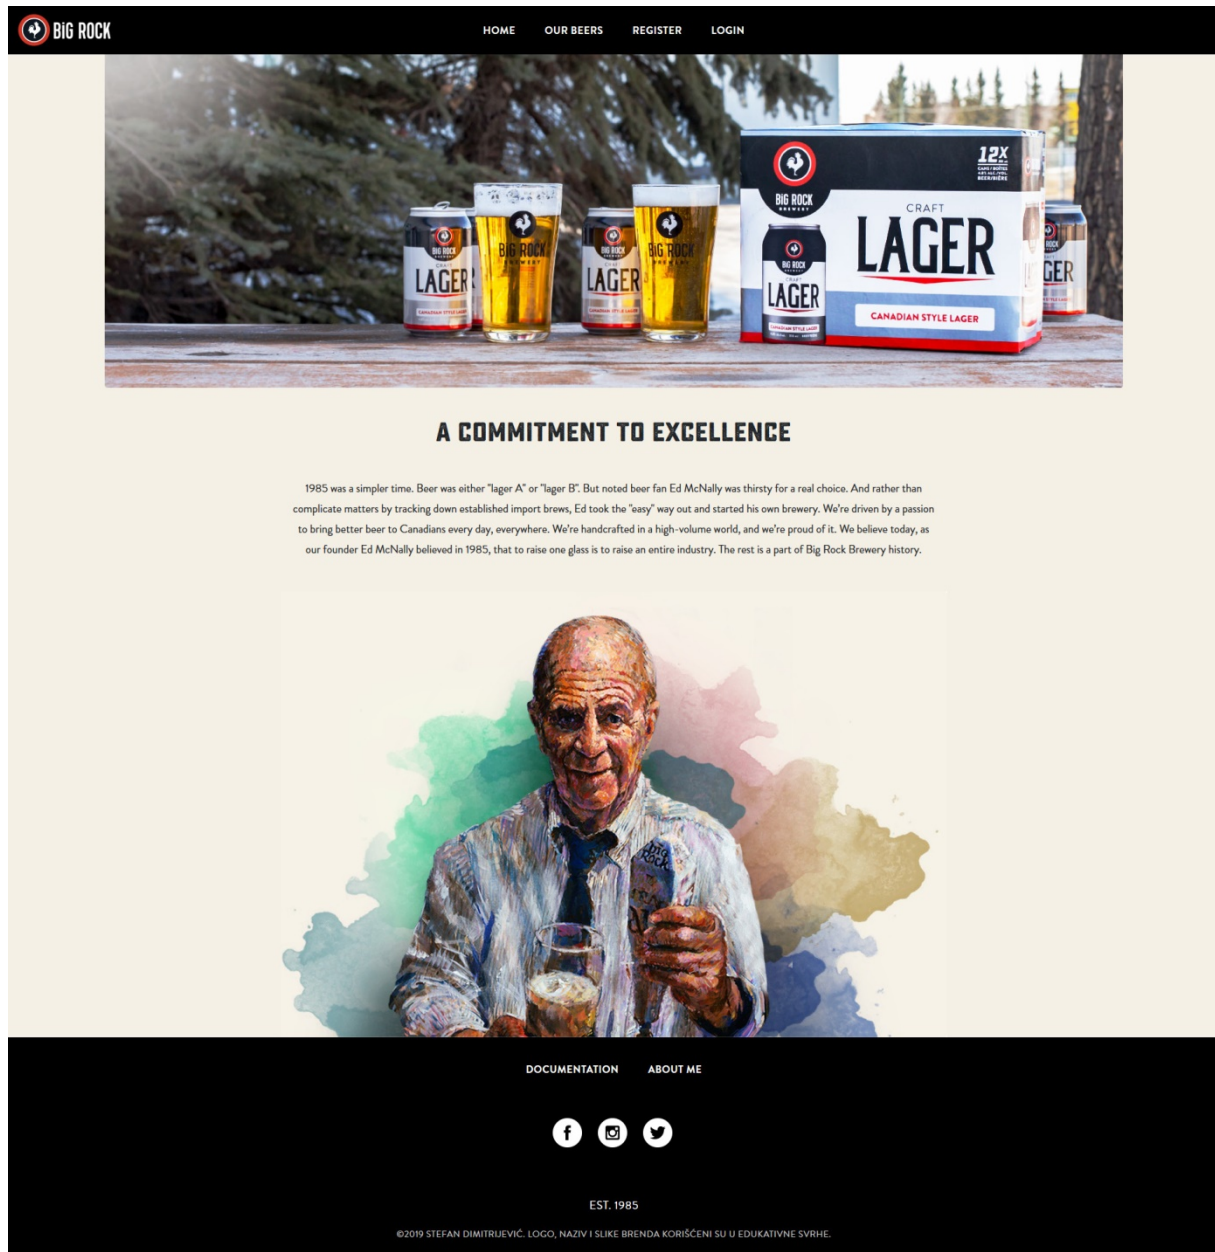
BIG ROCK

HOME OUR BEERS REGISTER LOGIN

12X

BIG ROCK BREWERY

CRAFT LAGER

CANADIAN STYLE LAGER

BIG ROCK LAGER

A COMMITMENT TO EXCELLENCE

1985 was a simpler time. Beer was either "lager A" or "lager B". But noted beer fan Ed McNally was thirsty for a real choice. And rather than complicate matters by tracking down established import brews, Ed took the "easy" way out and started his own brewery. We're driven by a passion to bring better beer to Canadians every day, everywhere. We're handcrafted in a high-volume world, and we're proud of it. We believe today, as our founder Ed McNally believed in 1985, that to raise one glass is to raise an entire industry. The rest is a part of Big Rock Brewery history.

DOCUMENTATION ABOUT ME

EST. 1985

©2019 STEFAN DIMITRIJEVIĆ. LOGO, NAZIV I SLIKE BRENDA KORIŠĆENI SU U EDUKATIVNE SVRHE.